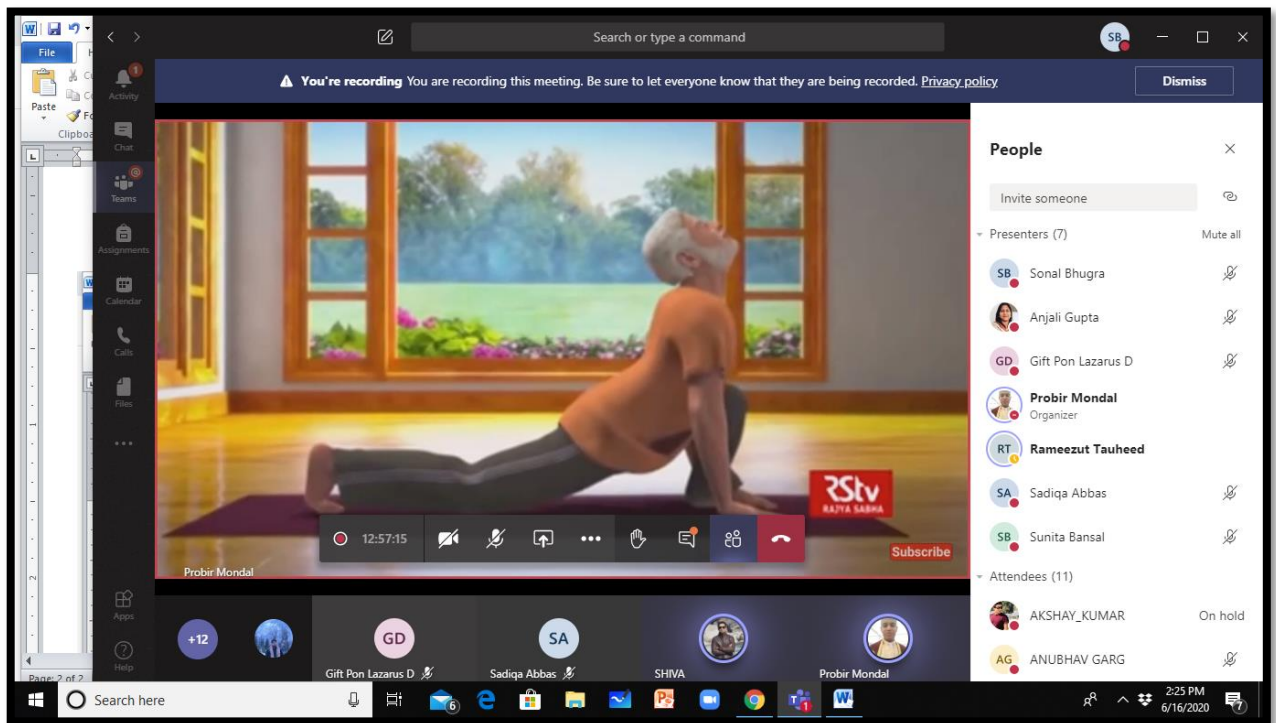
File
Paste
Clipboa
Search or type a command
SB
Activity
Chat
Teams
Assignments
Calendar
Calls
Files
...
Apps
Help
Page: 2 of 2

You're recording You are recording this meeting. Be sure to let everyone know that they are being recorded. Privacy policy
Dismiss

RStv
RAJYA SABHA
Subscribe
12:57:15
Probir Mondal

People
Invite someone
Presenters (7)
Mute all
SB Sonal Bhugra
Anjali Gupta
GD Gift Pon Lazarus D
Probir Mondal
Organizer
RT Rameezut Tauheed
SA Sadiqa Abbas
SB Sunita Bansal
Attendees (11)
AKSHAY_KUMAR
On hold
AG ANUBHAV GARG

+12
GD
Gift Pon Lazarus D
SA
Sadiqa Abbas
SHIVA
Probir Mondal

Search here
2:25 PM
6/16/2020